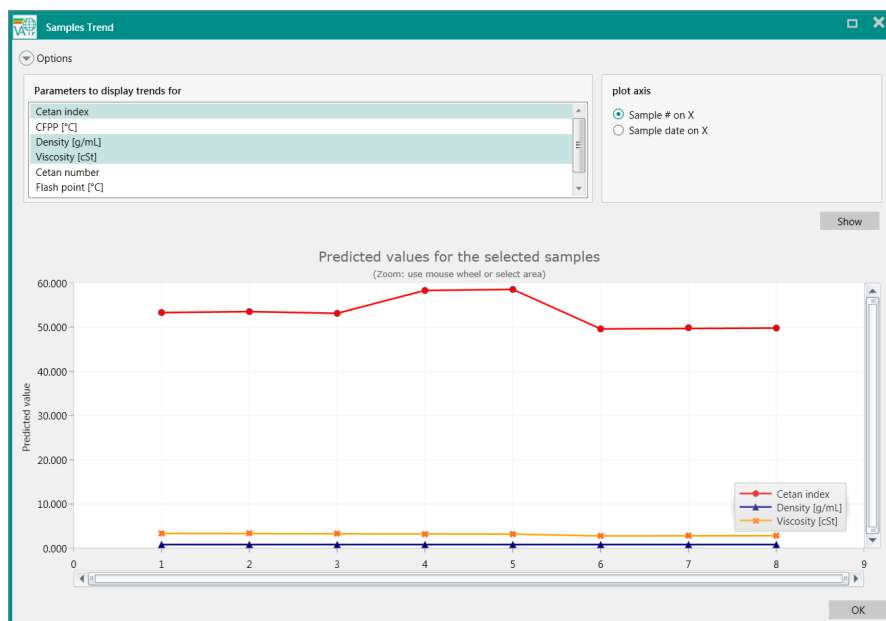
Samples Trend

Options

Parameters to display trends for

Cetan index
CFPP [°C]
Density [g/mL]
Viscosity [cSt]
Cetan number
Flash point [°C]

plot axis

Sample # on X
Sample date on X

Show

Predicted values for the selected samples
(Zoom: use mouse wheel or select area)

Predicted value

60.000
50.000
40.000
30.000
20.000
10.000
0.000

0 1 2 3 4 5 6 7 8 9

Cetan index
Density [g/mL]
Viscosity [cSt]

OK